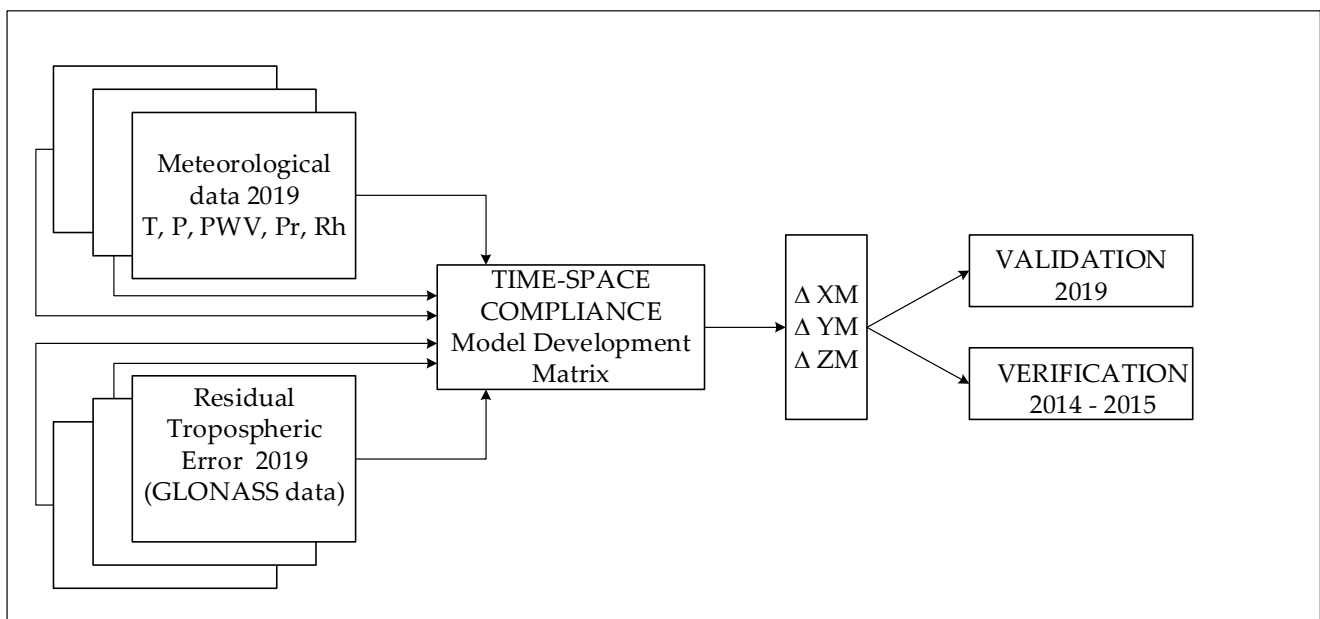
Meteorological data 2019
T, P, PWV, Pr, Rh

Residual Tropospheric Error 2019
(GLONASS data)

TIME-SPACE COMPLIANCE
Model Development Matrix

$\Delta$ XM
$\Delta$ YM
$\Delta$ ZM

VALIDATION
2019

VERIFICATION
2014 - 2015